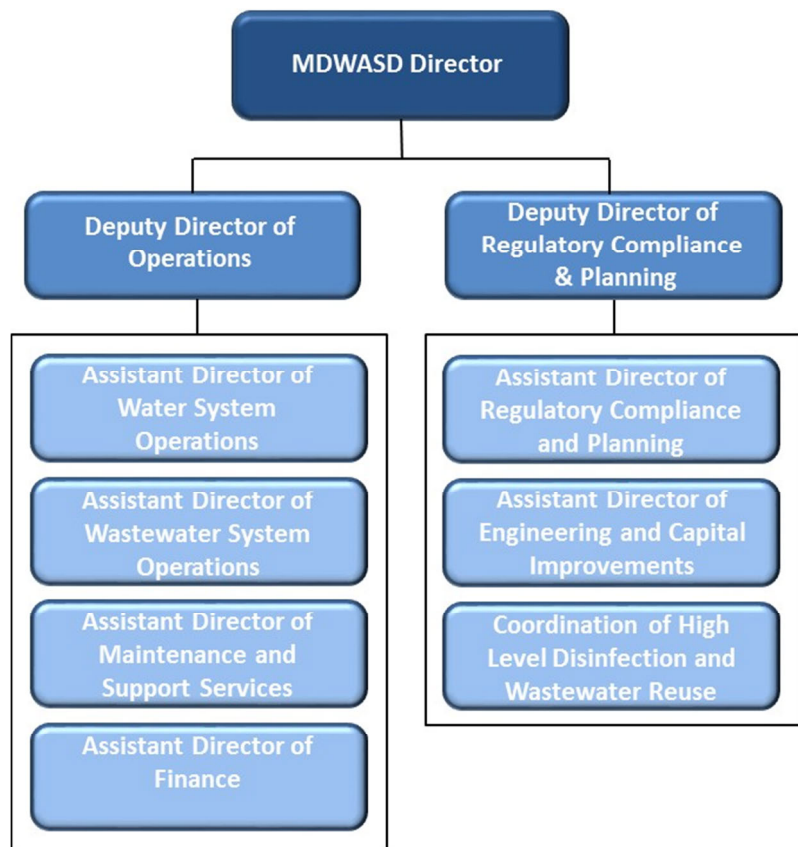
MDWASD Director

Deputy Director of Operations

Deputy Director of Regulatory Compliance & Planning

Assistant Director of Water System Operations

Assistant Director of Wastewater System Operations

Assistant Director of Maintenance and Support Services

Assistant Director of Finance

Assistant Director of Regulatory Compliance and Planning

Assistant Director of Engineering and Capital Improvements

Coordination of High Level Disinfection and Wastewater Reuse